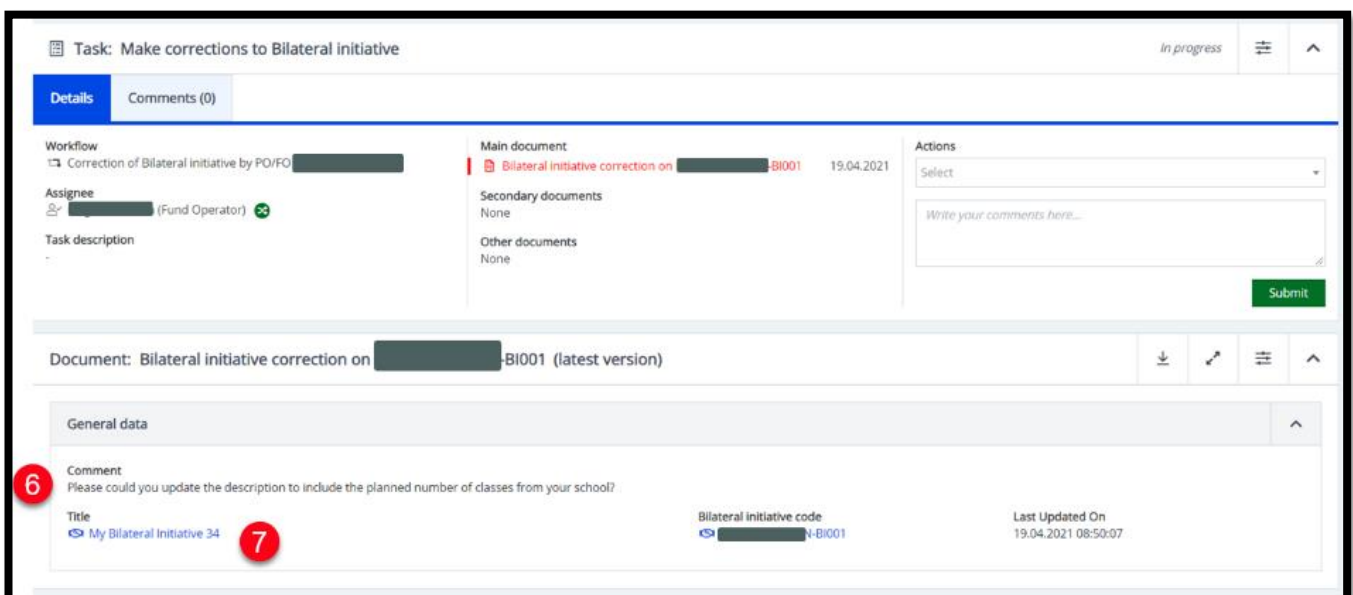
Task: Make corrections to Bilateral initiative

In progress

Details

Comments (0)

Workflow
Correction of Bilateral initiative by PO/FO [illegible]

Assignee
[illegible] (Fund Operator)

Task description
-

Main document
Bilateral initiative correction on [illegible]-BI001 19.04.2021

Secondary documents
None

Other documents
None

Actions
Select

Write your comments here...

Submit

Document: Bilateral initiative correction on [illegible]-BI001 (latest version)

General data

Comment
6
Please could you update the description to include the planned number of classes from your school?

Title
My Bilateral Initiative 34
7

Bilateral initiative code
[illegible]N-BI001

Last Updated On
19.04.2021 08:50:07